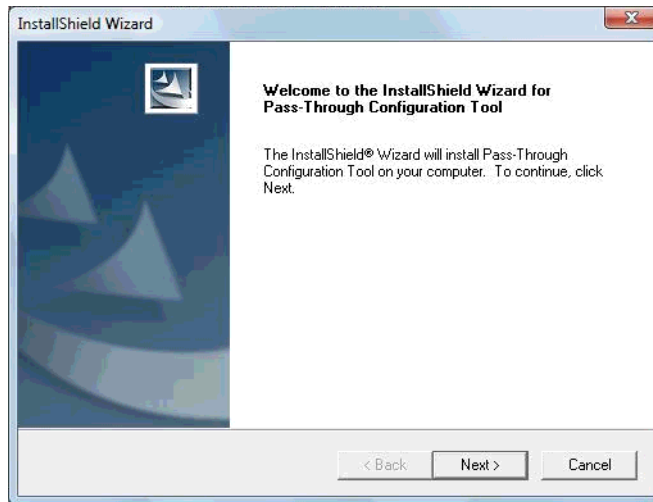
InstallShield Wizard

Welcome to the InstallShield Wizard for Pass-Through Configuration Tool

The InstallShield® Wizard will install Pass-Through Configuration Tool on your computer. To continue, click Next.

< Back
Next >
Cancel